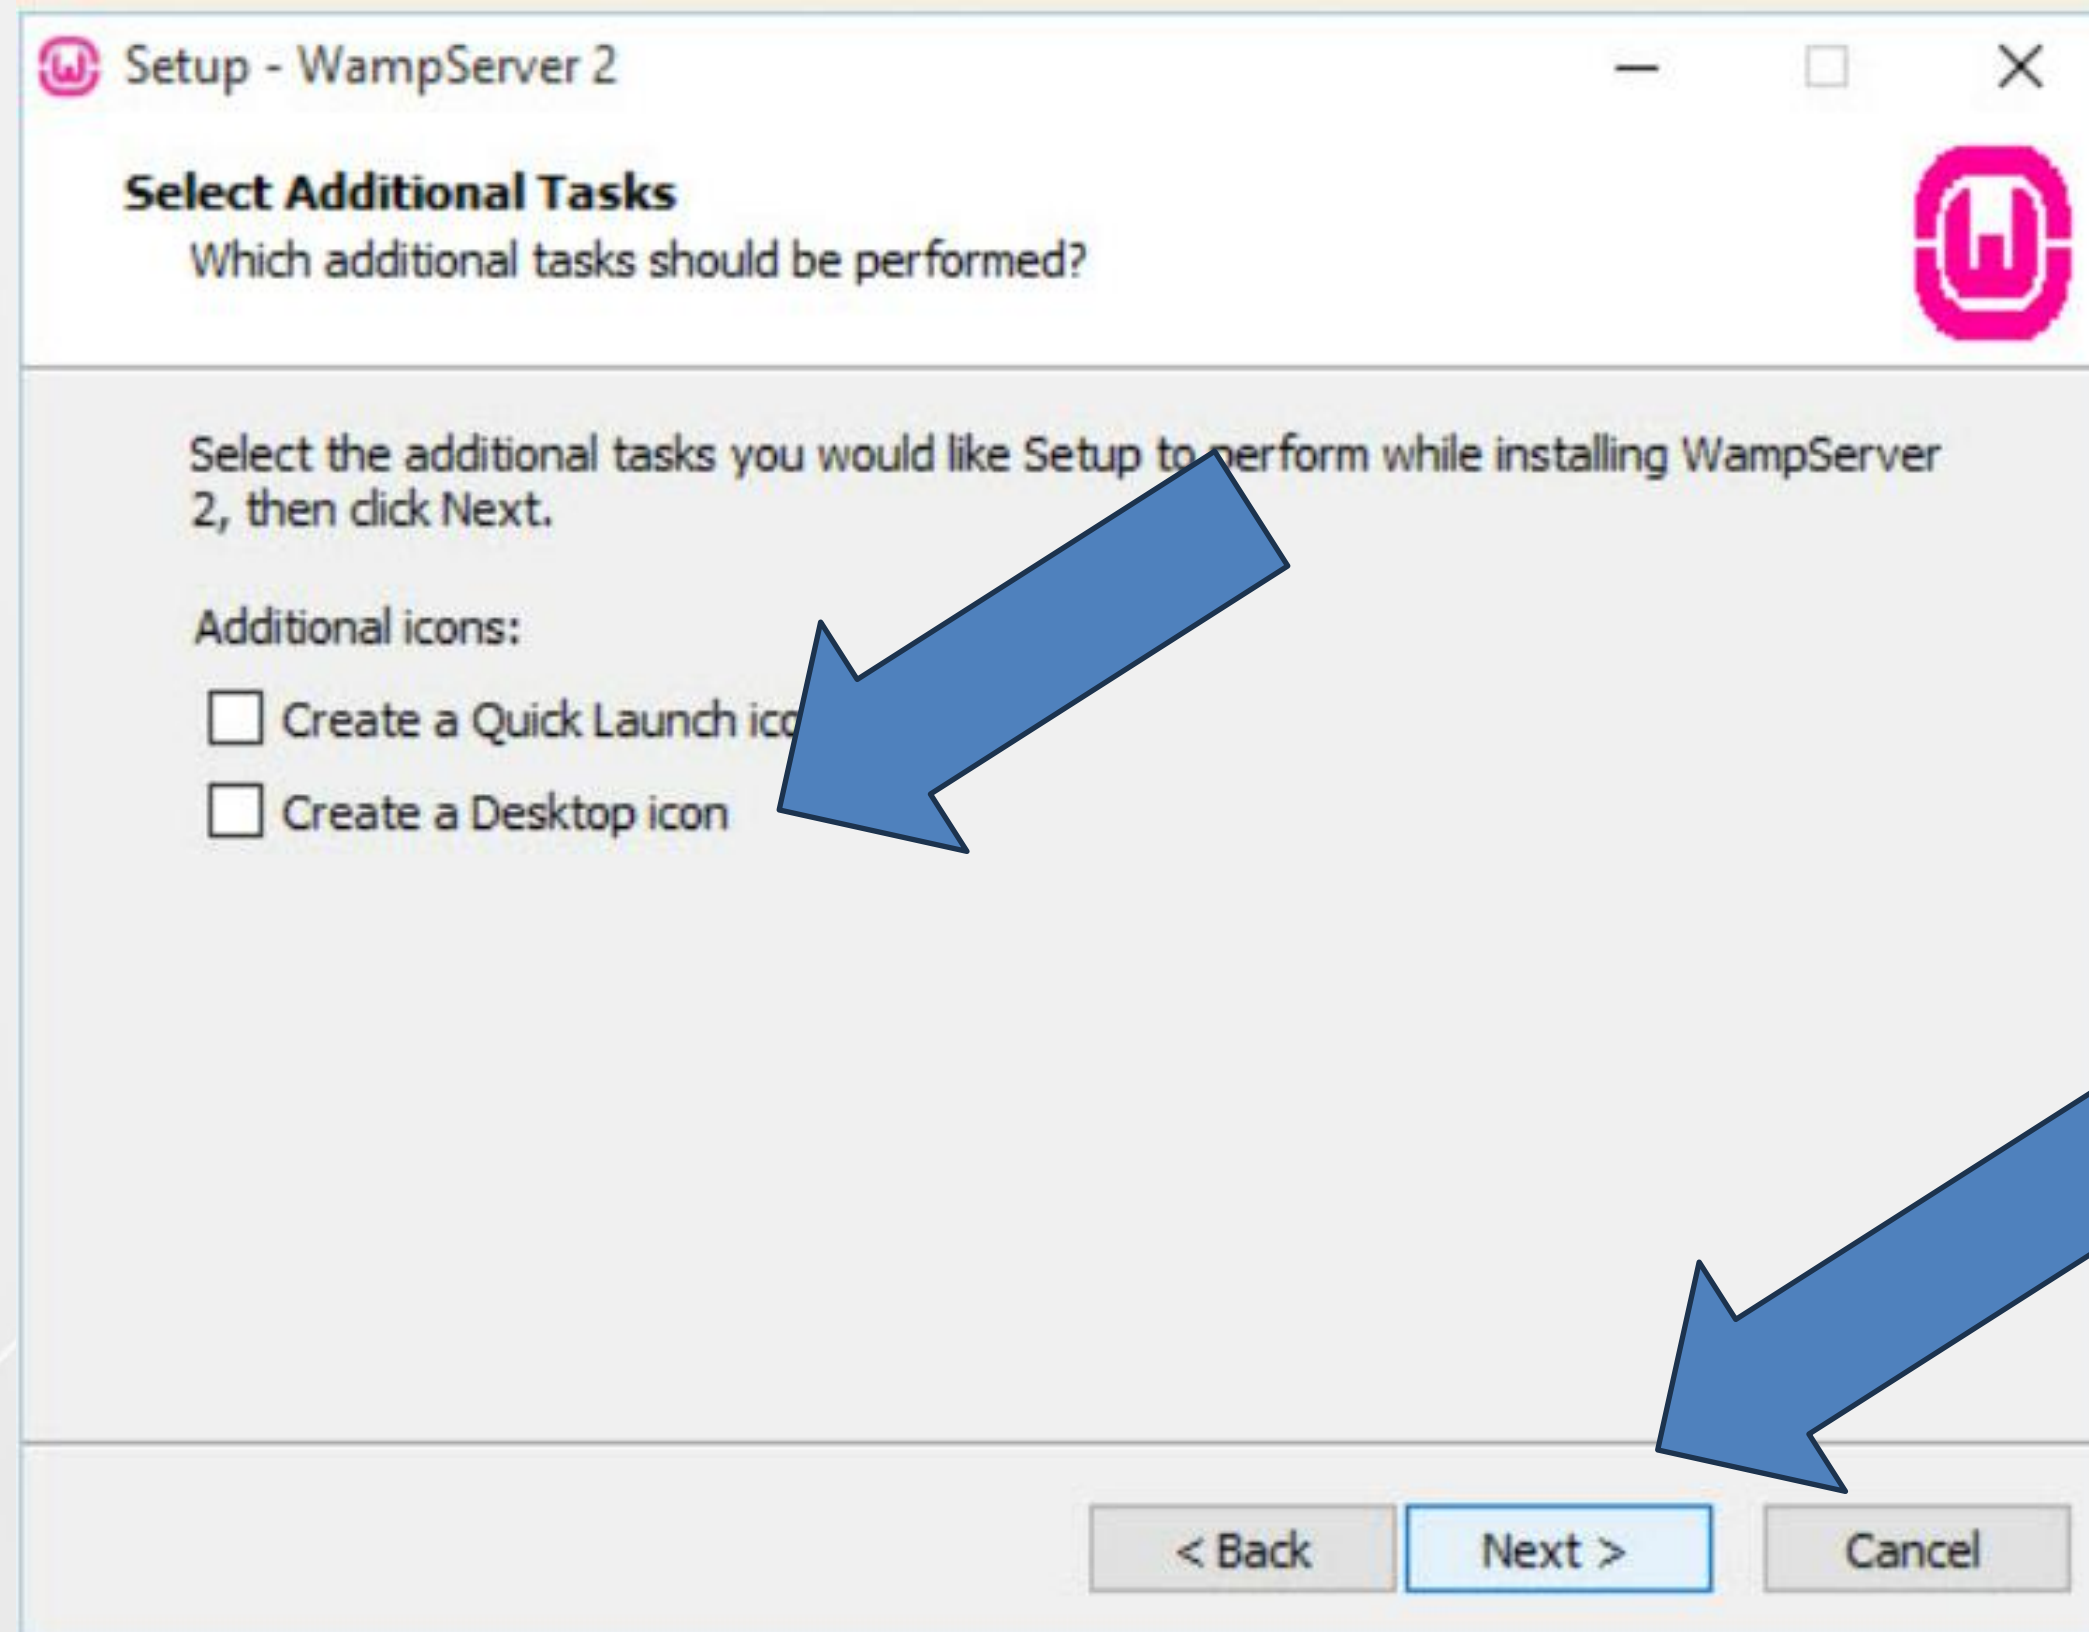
Setup - WampServer 2

Select Additional Tasks
Which additional tasks should be performed?

Select the additional tasks you would like Setup to perform while installing WampServer 2, then click Next.

Additional icons:

Create a Quick Launch ic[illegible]

Create a Desktop icon

< Back Next > Cancel